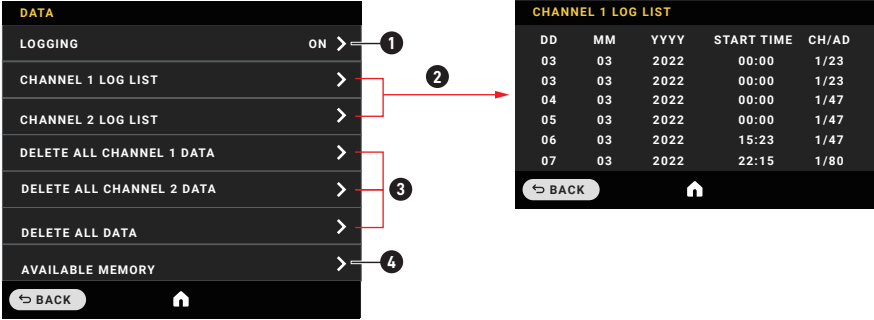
DATA

LOGGING ON >
1

CHANNEL 1 LOG LIST >

CHANNEL 2 LOG LIST >
2

DELETE ALL CHANNEL 1 DATA >

DELETE ALL CHANNEL 2 DATA >
3

DELETE ALL DATA >

AVAILABLE MEMORY >
4

BACK

CHANNEL 1 LOG LIST

| DD | MM | YYYY | START TIME | CH/AD |
|---|---|---|---|---|
| 03 | 03 | 2022 | 00:00 | 1/23 |
| 03 | 03 | 2022 | 00:00 | 1/23 |
| 04 | 03 | 2022 | 00:00 | 1/47 |
| 05 | 03 | 2022 | 00:00 | 1/47 |
| 06 | 03 | 2022 | 15:23 | 1/47 |
| 07 | 03 | 2022 | 22:15 | 1/80 |

BACK